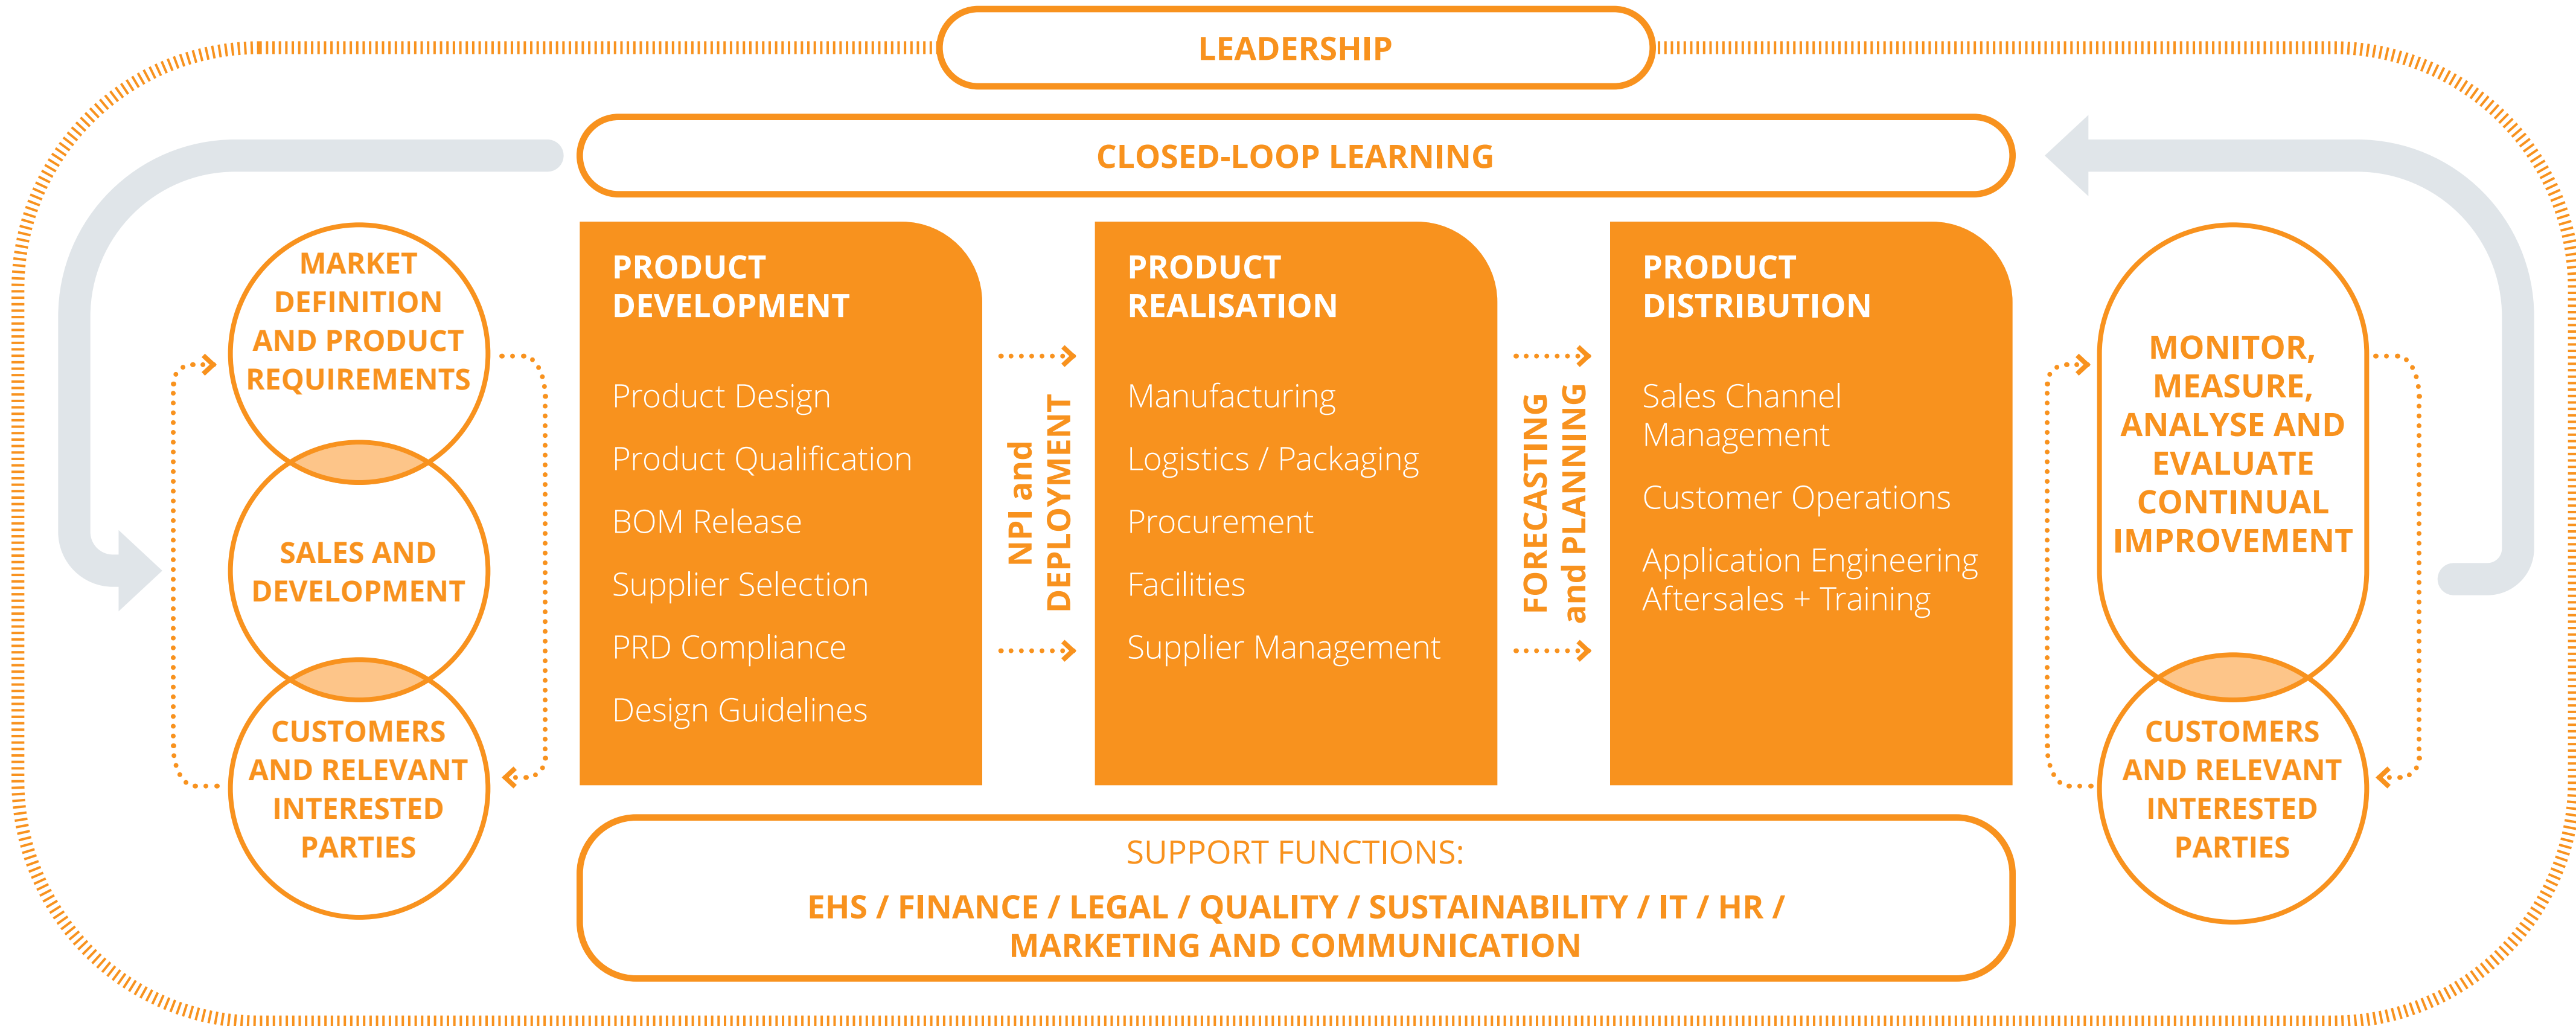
LEADERSHIP

CLOSED-LOOP LEARNING

MARKET DEFINITION AND PRODUCT REQUIREMENTS

SALES AND DEVELOPMENT

CUSTOMERS AND RELEVANT INTERESTED PARTIES

PRODUCT DEVELOPMENT

Product Design

Product Qualification

BOM Release

Supplier Selection

PRD Compliance

Design Guidelines

NPI and DEPLOYMENT

PRODUCT REALISATION

Manufacturing

Logistics / Packaging

Procurement

Facilities

Supplier Management

FORECASTING and PLANNING

PRODUCT DISTRIBUTION

Sales Channel Management

Customer Operations

Application Engineering Aftersales + Training

MONITOR, MEASURE, ANALYSE AND EVALUATE CONTINUAL IMPROVEMENT

CUSTOMERS AND RELEVANT INTERESTED PARTIES

SUPPORT FUNCTIONS:

EHS / FINANCE / LEGAL / QUALITY / SUSTAINABILITY / IT / HR / MARKETING AND COMMUNICATION